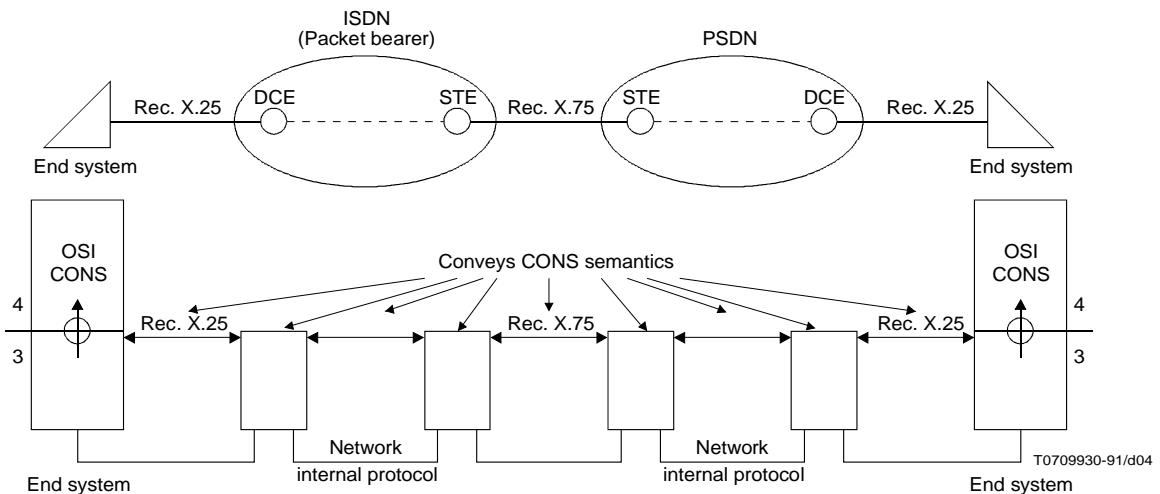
ISDN
(Packet bearer)

PSDN

Rec. X.25

DCE

STE

Rec. X.75

STE

DCE

Rec. X.25

End system

End system

OSI
CONS

Conveys CONS semantics

OSI
CONS

4

3

Rec. X.25

Rec. X.75

Rec. X.25

4

3

Network
internal protocol

Network
internal protocol

T0709930-91/d04

End system

End system